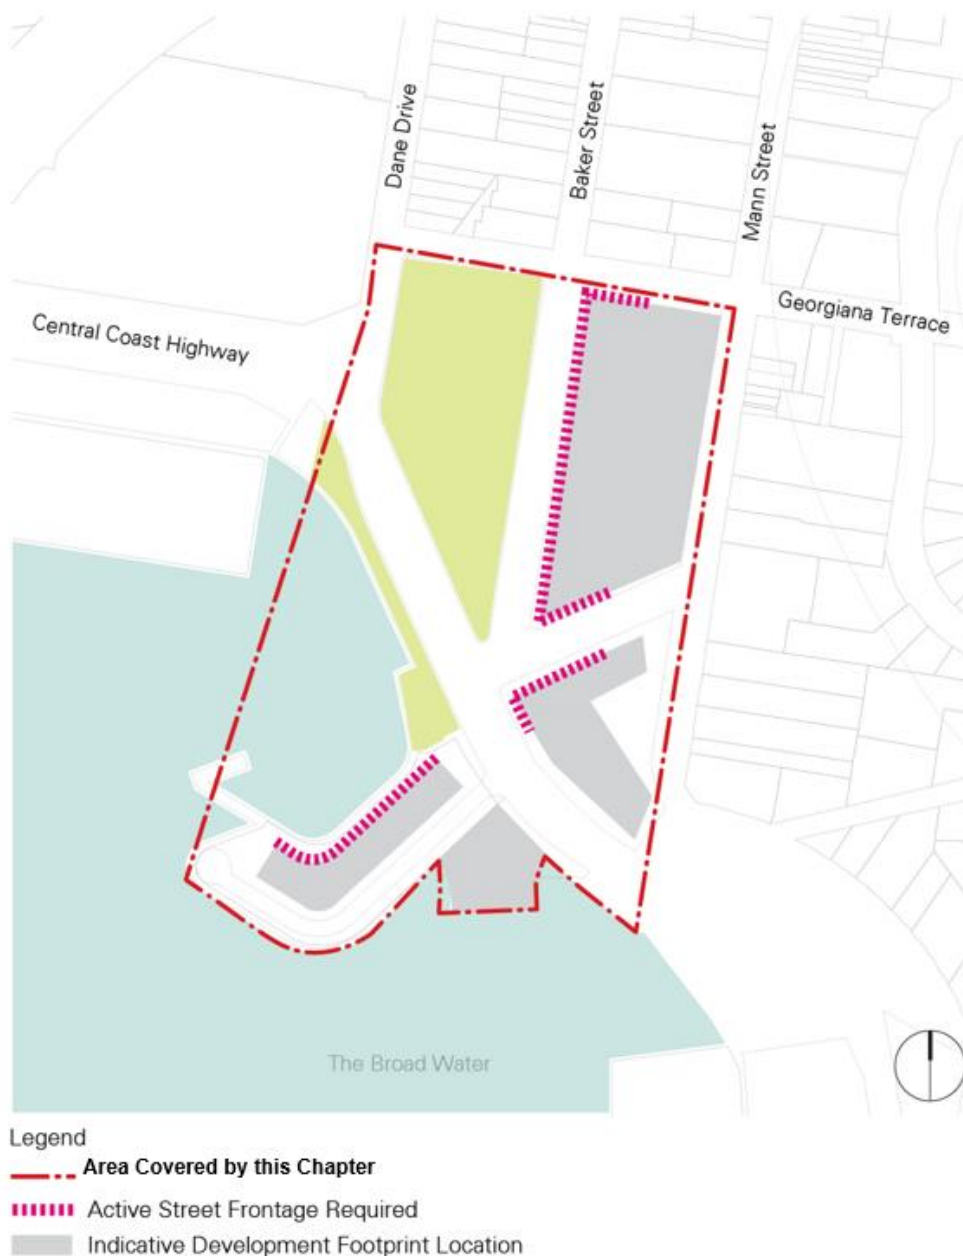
Dane Drive
Baker Street
Mann Street
Georgiana Terrace
Central Coast Highway
The Broad Water

Legend
Area Covered by this Chapter
Active Street Frontage Required
Indicative Development Footprint Location